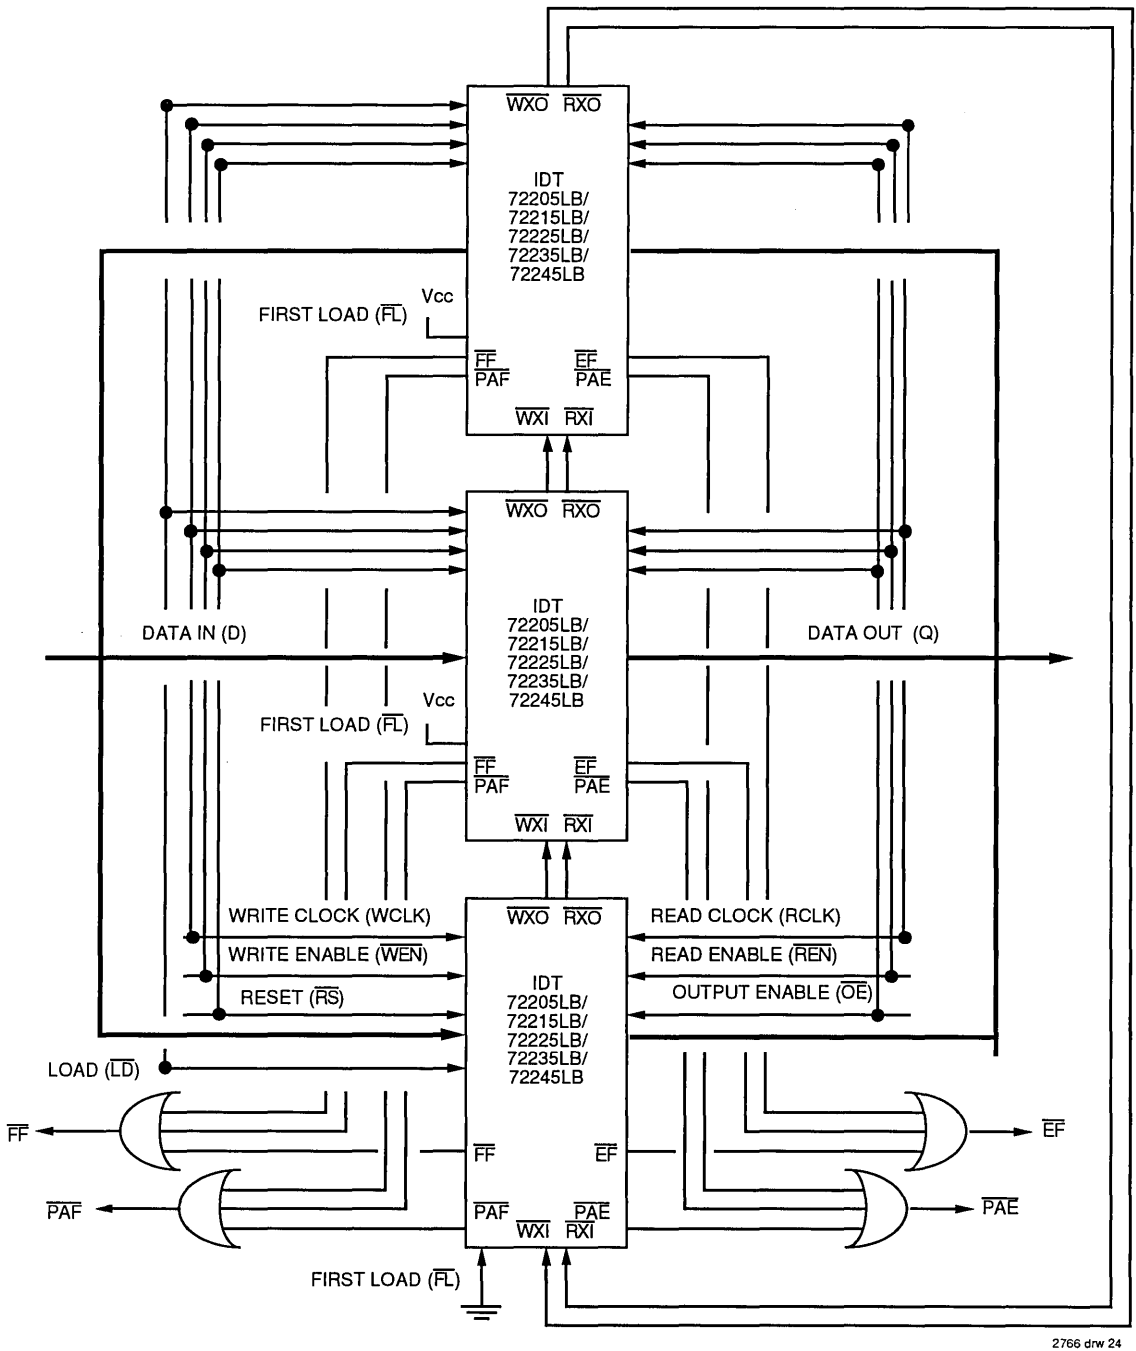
$\overline{WXO}$ $\overline{RXO}$

IDT
72205LB/
72215LB/
72225LB/
72235LB/
72245LB

Vcc
FIRST LOAD ($\overline{FL}$)

$\overline{FF}$
$\overline{PAF}$
$\overline{EF}$
$\overline{PAE}$
$\overline{WXI}$ $\overline{RXI}$

$\overline{WXO}$ $\overline{RXO}$

DATA IN (D)

IDT
72205LB/
72215LB/
72225LB/
72235LB/
72245LB

DATA OUT (Q)

Vcc
FIRST LOAD ($\overline{FL}$)

$\overline{FF}$
$\overline{PAF}$
$\overline{EF}$
$\overline{PAE}$
$\overline{WXI}$ $\overline{RXI}$

WRITE CLOCK (WCLK)
$\overline{WXO}$ $\overline{RXO}$
READ CLOCK (RCLK)
WRITE ENABLE ($\overline{WEN}$)
READ ENABLE ($\overline{REN}$)
RESET ($\overline{RS}$)
OUTPUT ENABLE ($\overline{OE}$)

IDT
72205LB/
72215LB/
72225LB/
72235LB/
72245LB

LOAD ($\overline{LD}$)

$\overline{FF}$
$\overline{FF}$
$\overline{EF}$
$\overline{EF}$

$\overline{PAF}$
$\overline{PAF}$
$\overline{PAE}$
$\overline{PAE}$
$\overline{WXI}$ $\overline{RXI}$

FIRST LOAD ($\overline{FL}$)

2766 drw 24